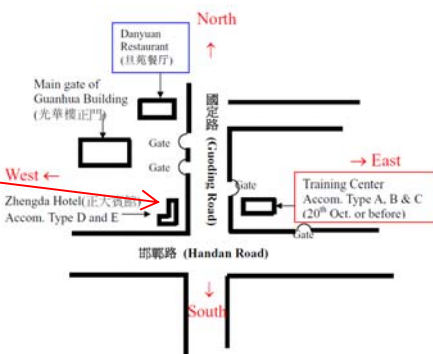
North

↑

Danyuan Restaurant (旦苑餐厅)

Main gate of Guanhua Building (光華樓正門)

國定路 (Guoding Road)

Gate

Gate

West ←

Zhengda Hotel(正大賓館)
Accom. Type D and E

Gate

→ East

Training Center
Accom. Type A, B & C
($20^{th}$ Oct. or before)

Gate

邯鄲路 (Handan Road)

↓

South